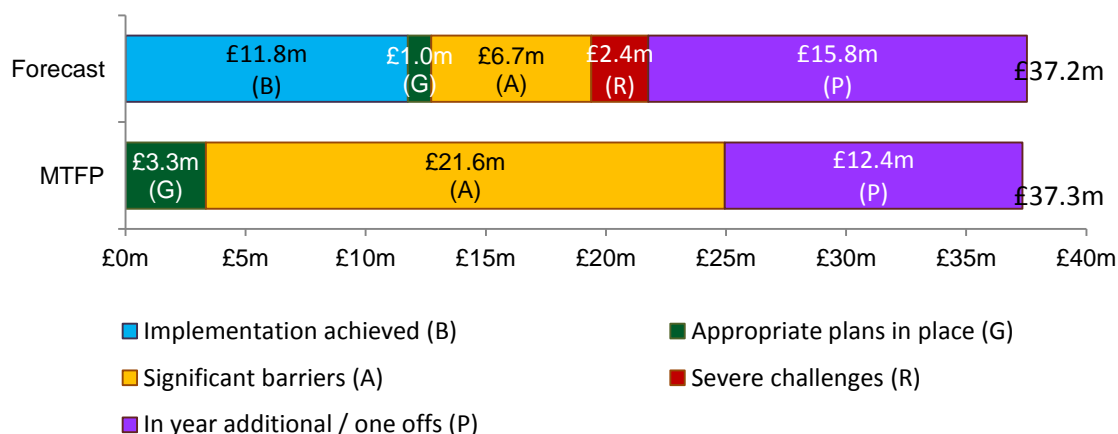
Forecast

£11.8m (B)

£1.0m (G)

£6.7m (A)

£2.4m (R)

£15.8m (P)

£37.2m

MTFP

£3.3m (G)

£21.6m (A)

£12.4m (P)

£37.3m

£0m £5m £10m £15m £20m £25m £30m £35m £40m

Implementation achieved (B)

Appropriate plans in place (G)

Significant barriers (A)

Severe challenges (R)

In year additional / one offs (P)